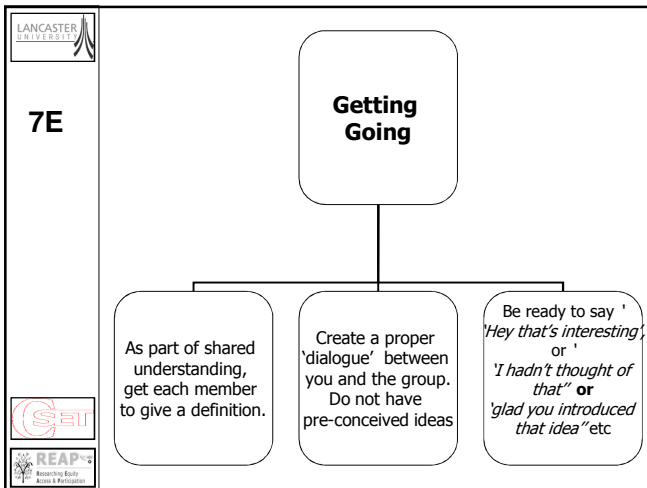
LANCASTER UNIVERSITY

7E

Getting Going

As part of shared understanding, get each member to give a definition.

Create a proper 'dialogue' between you and the group. Do not have pre-conceived ideas

Be ready to say ' 'Hey that's interesting', or ' 'I hadn't thought of that'' or 'glad you introduced that idea'' etc

CSET

REAP Researching Equity Access & Participation